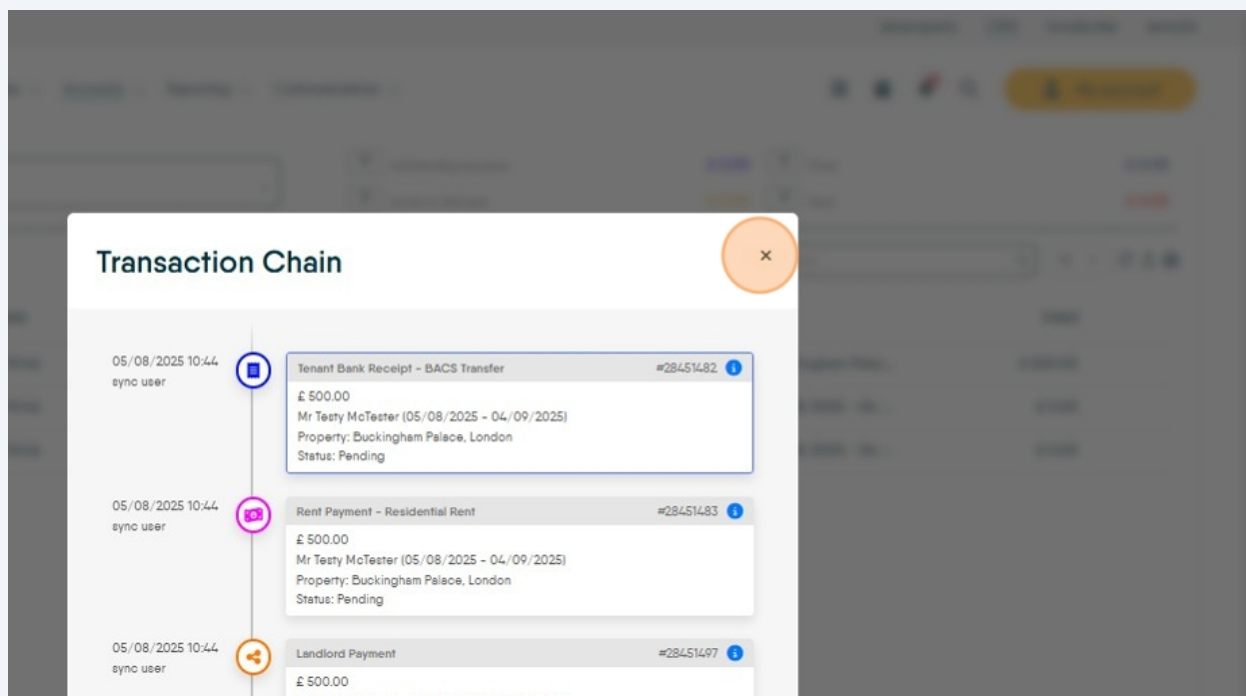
Transaction Chain

×

05/08/2025 10:44
sync user

Tenant Bank Receipt - BACS Transfer #28451482
£ 500.00
Mr Testy McTester (05/08/2025 - 04/09/2025)
Property: Buckingham Palace, London
Status: Pending

05/08/2025 10:44
sync user

Rent Payment - Residential Rent #28451483
£ 500.00
Mr Testy McTester (05/08/2025 - 04/09/2025)
Property: Buckingham Palace, London
Status: Pending

05/08/2025 10:44
sync user

Landlord Payment #28451497
£ 500.00